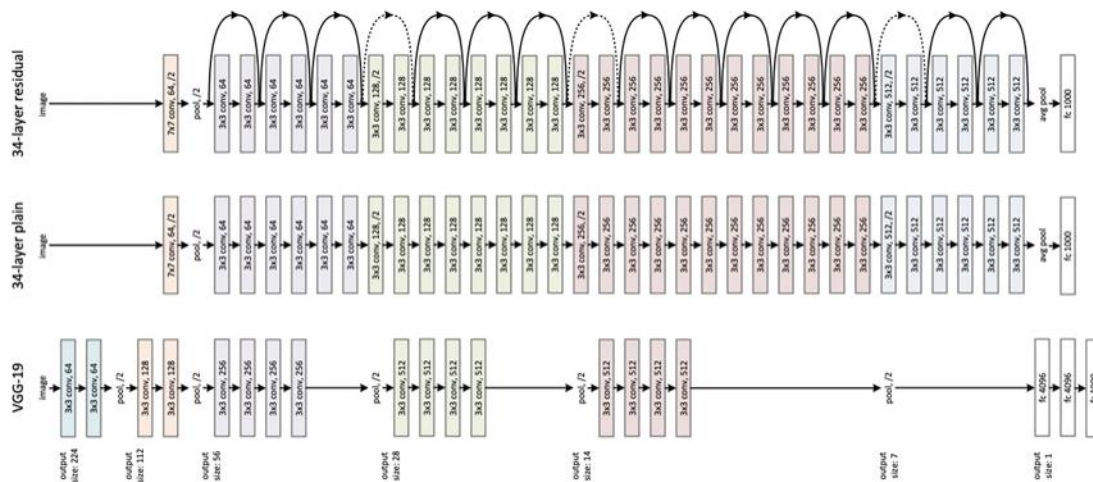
34-layer residual

image

7x7 conv, 64, /2

pool, /2

3x3 conv, 64

3x3 conv, 64

3x3 conv, 64

3x3 conv, 64

3x3 conv, 64

3x3 conv, 64

3x3 conv, 128, /2

3x3 conv, 128

3x3 conv, 128

3x3 conv, 128

3x3 conv, 128

3x3 conv, 128

3x3 conv, 128

3x3 conv, 128

3x3 conv, 256, /2

3x3 conv, 256

3x3 conv, 256

3x3 conv, 256

3x3 conv, 256

3x3 conv, 256

3x3 conv, 256

3x3 conv, 256

3x3 conv, 256

3x3 conv, 256

3x3 conv, 256

3x3 conv, 256

3x3 conv, 512, /2

3x3 conv, 512

3x3 conv, 512

3x3 conv, 512

3x3 conv, 512

3x3 conv, 512

avg pool

fc 1000

34-layer plain

image

7x7 conv, 64, /2

pool, /2

3x3 conv, 64

3x3 conv, 64

3x3 conv, 64

3x3 conv, 64

3x3 conv, 64

3x3 conv, 64

3x3 conv, 128, /2

3x3 conv, 128

3x3 conv, 128

3x3 conv, 128

3x3 conv, 128

3x3 conv, 128

3x3 conv, 128

3x3 conv, 128

3x3 conv, 256, /2

3x3 conv, 256

3x3 conv, 256

3x3 conv, 256

3x3 conv, 256

3x3 conv, 256

3x3 conv, 256

3x3 conv, 256

3x3 conv, 256

3x3 conv, 256

3x3 conv, 256

3x3 conv, 256

3x3 conv, 512, /2

3x3 conv, 512

3x3 conv, 512

3x3 conv, 512

3x3 conv, 512

3x3 conv, 512

avg pool

fc 1000

VGG-19

image

3x3 conv, 64

3x3 conv, 64

pool, /2

3x3 conv, 128

3x3 conv, 128

pool, /2

3x3 conv, 256

3x3 conv, 256

3x3 conv, 256

3x3 conv, 256

pool, /2

3x3 conv, 512

3x3 conv, 512

3x3 conv, 512

3x3 conv, 512

pool, /2

3x3 conv, 512

3x3 conv, 512

3x3 conv, 512

3x3 conv, 512

pool, /2

fc 4096

fc 4096

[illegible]

output size: 224

output size: 112

output size: 56

output size: 28

output size: 14

output size: 7

output size: 1